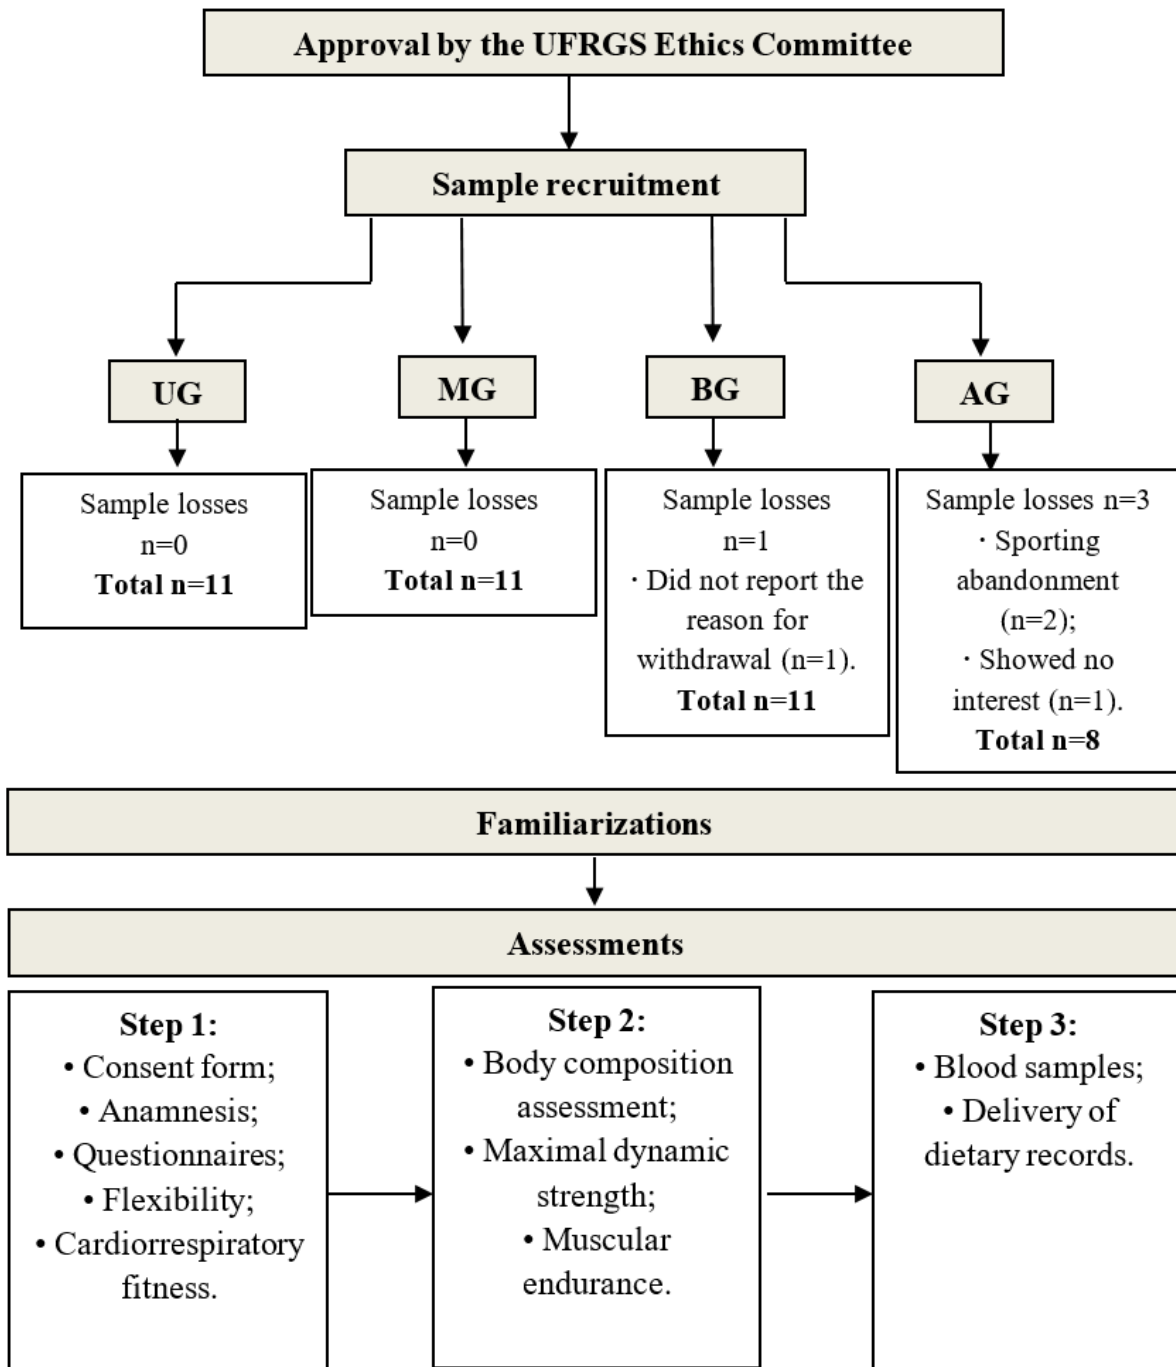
Approval by the UFRGS Ethics Committee

Sample recruitment

UG

MG

BG

AG

Sample losses n=0
Total n=11

Sample losses n=0
Total n=11

Sample losses n=1
· Did not report the reason for withdrawal (n=1).
Total n=11

Sample losses n=3
· Sporting abandonment (n=2);
· Showed no interest (n=1).
Total n=8

Familiarizations

Assessments

Step 1:
• Consent form;
• Anamnesis;
• Questionnaires;
• Flexibility;
• Cardiorrespiratory fitness.

Step 2:
• Body composition assessment;
• Maximal dynamic strength;
• Muscular endurance.

Step 3:
• Blood samples;
• Delivery of dietary records.